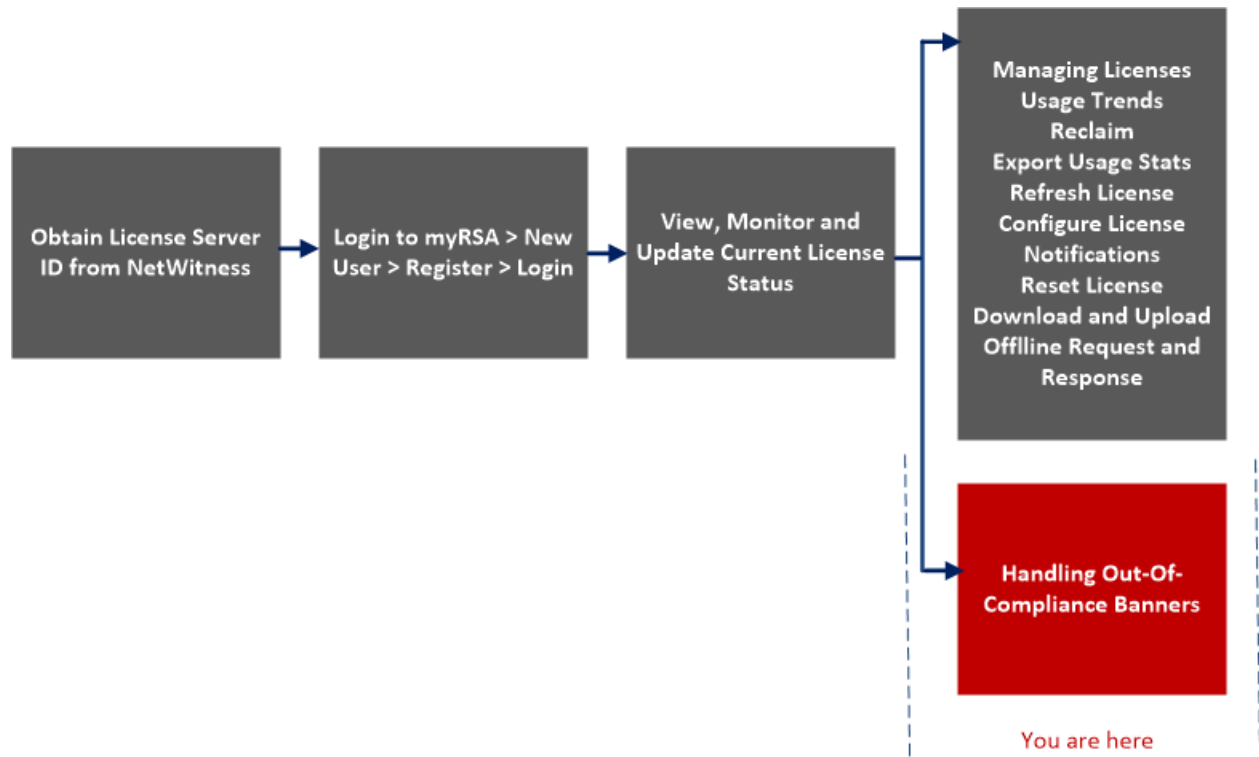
Obtain License Server ID from NetWitness

Login to myRSA > New User > Register > Login

View, Monitor and Update Current License Status

Managing Licenses
Usage Trends
Reclaim
Export Usage Stats
Refresh License
Configure License Notifications
Reset License
Download and Upload Offlline Request and Response

Handling Out-Of-Compliance Banners

You are here